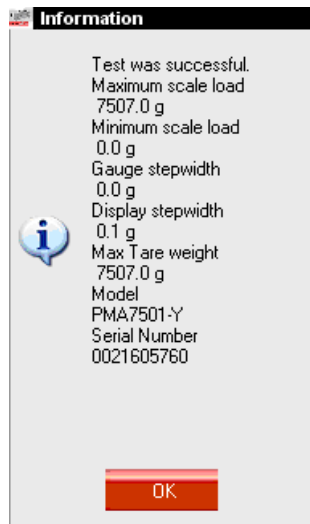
Information

Test was successful.
Maximum scale load
7507.0 g
Minimum scale load
0.0 g
Gauge stepwidth
0.0 g
Display stepwidth
0.1 g
Max Tare weight
7507.0 g
Model
PMA7501-Y
Serial Number
0021605760

OK